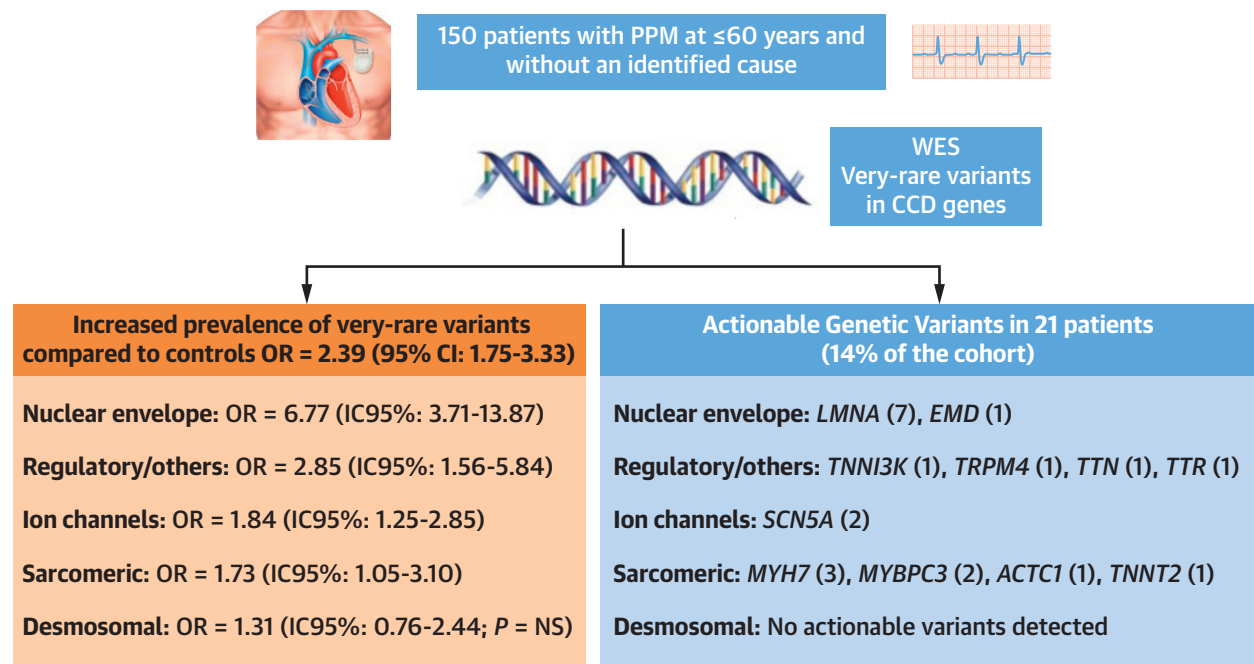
150 patients with PPM at ≤60 years and without an identified cause

WES
Very-rare variants in CCD genes

Increased prevalence of very-rare variants compared to controls OR = 2.39 (95% CI: 1.75-3.33)

Nuclear envelope: OR = 6.77 (IC95%: 3.71-13.87)

Regulatory/others: OR = 2.85 (IC95%: 1.56-5.84)

Ion channels: OR = 1.84 (IC95%: 1.25-2.85)

Sarcomeric: OR = 1.73 (IC95%: 1.05-3.10)

Desmosomal: OR = 1.31 (IC95%: 0.76-2.44; P = NS)

Actionable Genetic Variants in 21 patients (14% of the cohort)

Nuclear envelope: LMNA (7), EMD (1)

Regulatory/others: TNNI3K (1), TRPM4 (1), TTN (1), TTR (1)

Ion channels: SCN5A (2)

Sarcomeric: MYH7 (3), MYBPC3 (2), ACTC1 (1), TNNT2 (1)

Desmosomal: No actionable variants detected